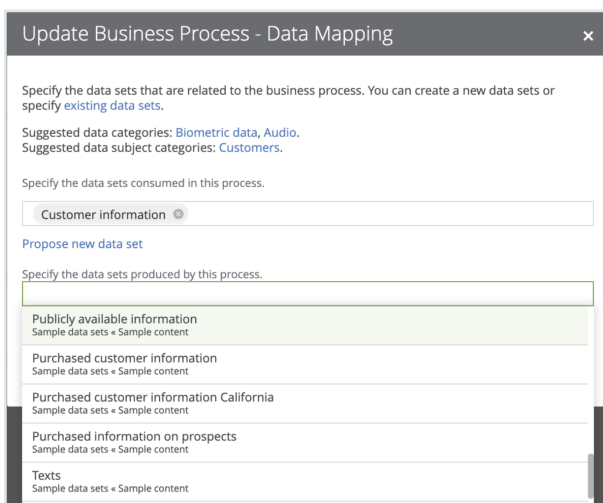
Update Business Process - Data Mapping

×

Specify the data sets that are related to the business process. You can create a new data sets or specify existing data sets.

Suggested data categories: Biometric data, Audio.
Suggested data subject categories: Customers.

Specify the data sets consumed in this process.

Customer information

Propose new data set

Specify the data sets produced by this process.

Publicly available information
Sample data sets « Sample content

Purchased customer information
Sample data sets « Sample content

Purchased customer information California
Sample data sets « Sample content

Purchased information on prospects
Sample data sets « Sample content

Texts
Sample data sets « Sample content